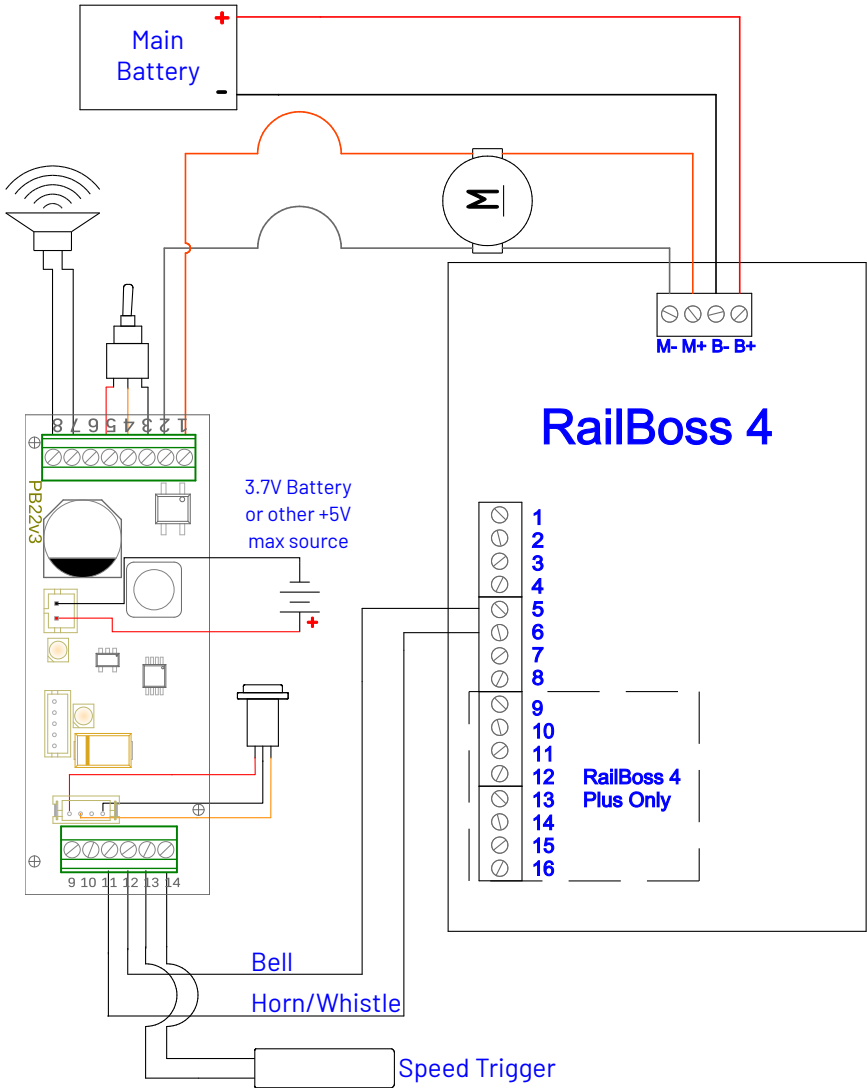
+
Main Battery
-

M

M- M+ B- B+

RailBoss 4

8 7 6 5 4 3 2 1

PB22v3

3.7V Battery or other +5V max source

+

1
2
3
4
5
6
7
8
9
10
11
12
13
14
15
16

RailBoss 4 Plus Only

9 10 11 12 13 14

Bell
Horn/Whistle
Speed Trigger